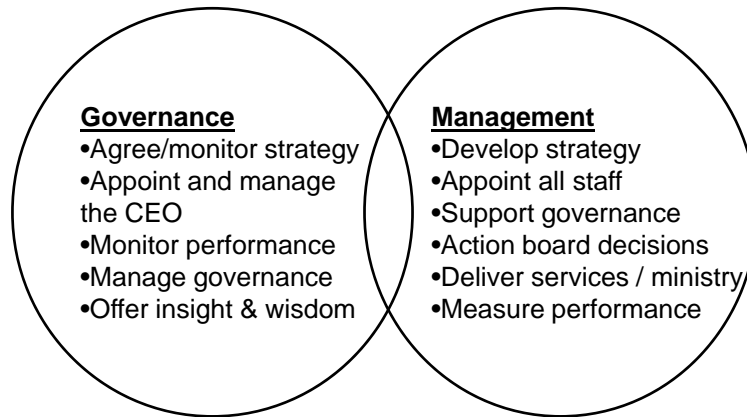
Governance
•Agree/monitor strategy
•Appoint and manage the CEO
•Monitor performance
•Manage governance
•Offer insight & wisdom

Management
•Develop strategy
•Appoint all staff
•Support governance
•Action board decisions
•Deliver services / ministry
•Measure performance